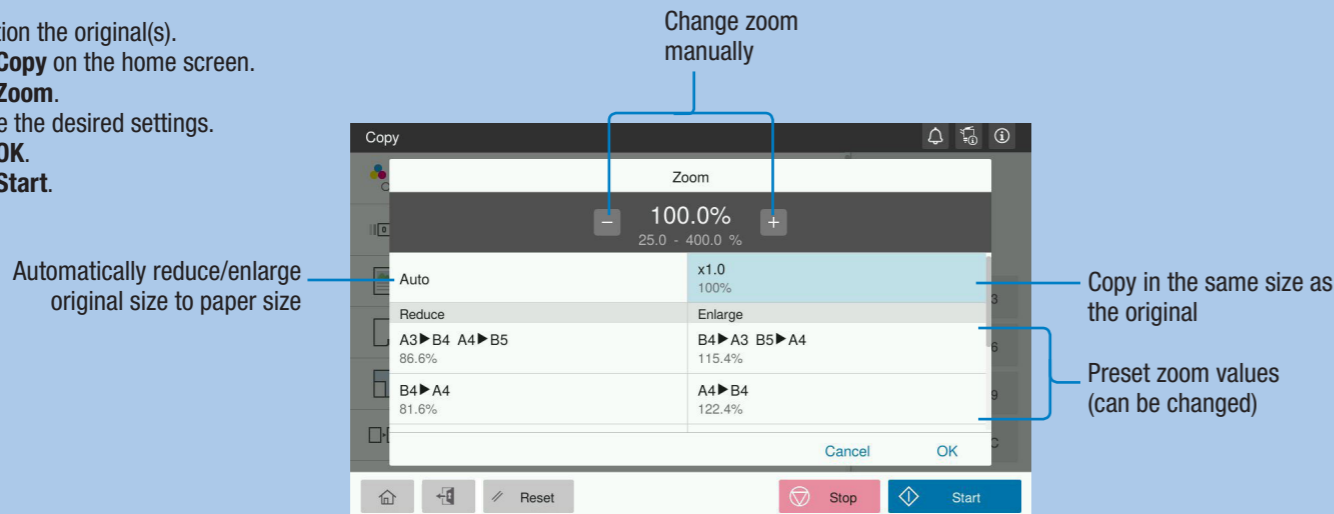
tion the original(s).
**Copy** on the home screen.
**Zoom**.
e the desired settings.
**OK**.
**Start**.

Change zoom manually

Copy

Zoom

−

100.0%

+

25.0 - 400.0 %

Automatically reduce/enlarge original size to paper size

Auto

x1.0
100%

Copy in the same size as the original

Reduce

Enlarge

A3▶B4 A4▶B5
86.6%

B4▶A3 B5▶A4
115.4%

B4▶A4
81.6%

A4▶B4
122.4%

Preset zoom values (can be changed)

3

6

9

C

Cancel

OK

Reset

Stop

Start